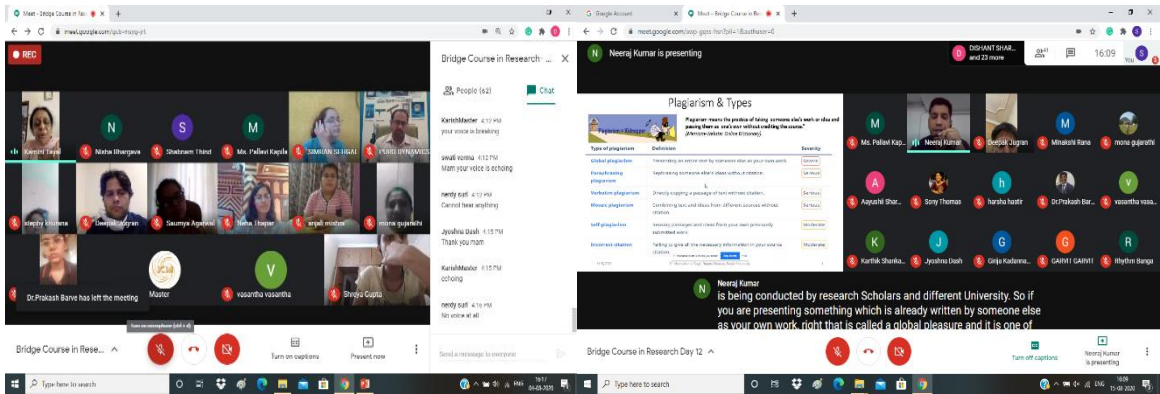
Meet - Bridge Course in Res ×  +

meet.google.com

REC

Bridge Course in Research ...  ×

People (62)    Chat

Kavita Tayal    Nisha Bhargava    Shabnam Thirst    Ms. Pallavi Kapila    SIMRAN SEHGAL    PUNIT DYNAMICS

KarishMaster 4:12 PM
your voice is breaking

swati verma 4:12 PM
Mam your voice is echoing

nerdy suri 4:12 PM
Cannot hear anything

Jyoshna Dash 4:15 PM
Thank you mam

KarishMaster 4:15 PM
echoing

neeraj suri 4:16 PM
No voice at all

stephy khurana    Deepak Jugran    Saumya Agarwal    Neha Thapar    anjali mishra    mona gujarathi

Dr.Prakash Barve has left the meeting    Master    vasantha vasantha    Shreya Gupta

Send a message to everyone

Bridge Course in Rese...

Turn on captions    Present now

Type here to search

04-08-2020

Google Account    Meet - Bridge Course in Re ×  +

meet.google.com

Neeraj Kumar is presenting

DISHANT SHAR... and 23 more    16:09    You

Plagiarism & Types

Plagiarism means the practice of taking someone else's work or idea and passing them as one's own without crediting the source.

| Type of plagiarism | Definition | Severity |
|---|---|---|
| Global plagiarism | Presenting an entire work by someone else as your own work | Severe |
| Paraphrasing plagiarism | Rephrasing someone else's ideas without citation | Serious |
| Verbatim plagiarism | Directly copying a passage of text without citation | Serious |
| Mosaic plagiarism | Combining text and ideas from different sources without citation | Serious |
| Self-plagiarism | Reusing passages and ideas from your own previously submitted work | Moderate |
| Incorrect citation | Failing to give all the necessary information in your source citation | Moderate |

Ms. Pallavi Kap...    Neeraj Kumar    Deepak Jugran    Minakshi Rana    mona gujarathi

Aayushi Shar...    Sony Thomas    harsha hastir    Dr.Prakash Bar...    vasantha vasa...

Karthik Shanka...    Jyoshna Dash    Girija Kadanna...    GARVIT GARVIT    Rhythm Banga

Neeraj Kumar
is being conducted by research Scholars and different University. So if you are presenting something which is already written by someone else as your own work, right that is called a global pleasure and it is one of

Bridge Course in Research Day 12

Turn off captions    Neeraj Kumar is presenting

Type here to search

16:09 15-08-2020